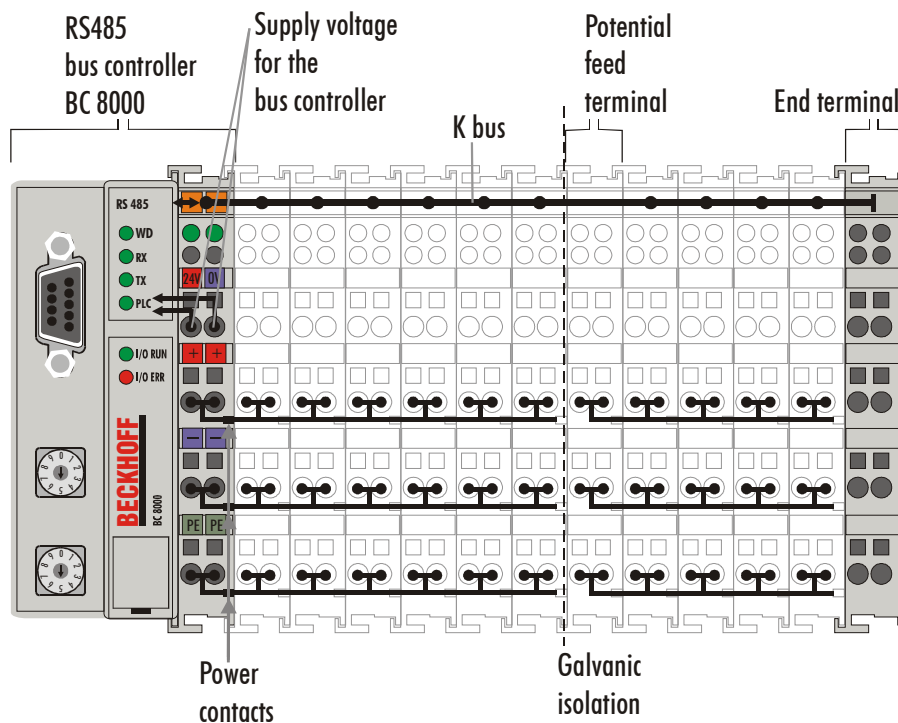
RS485
bus controller
BC 8000

Supply voltage
for the
bus controller

Potential
feed
terminal

End terminal

K bus

RS 485
WD
RX
TX
PLC
24V
0V
+
+
I/O RUN
I/O ERR
–
–
PE
PE

BECKHOFF
BC 8000

Power
contacts

Galvanic
isolation